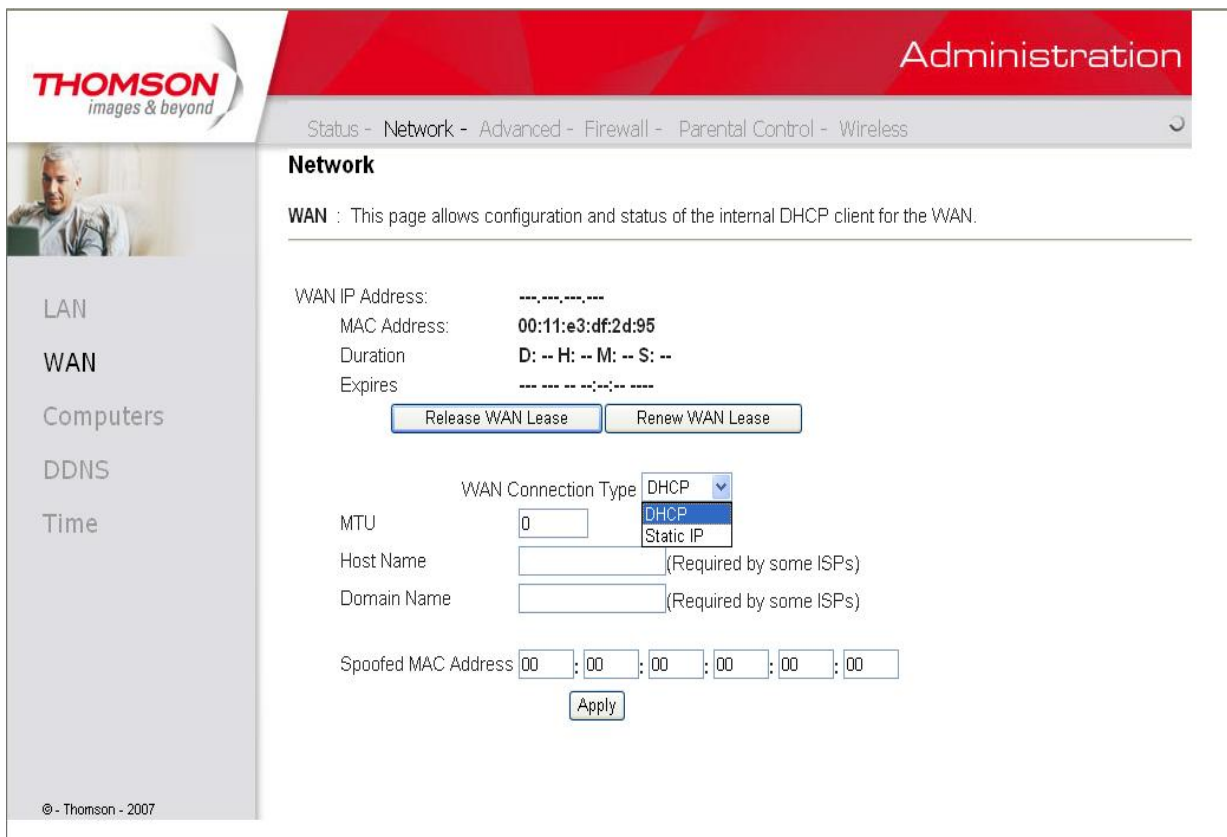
THOMSON
images & beyond

Administration

Status - Network - Advanced - Firewall - Parental Control - Wireless

Network

WAN : This page allows configuration and status of the internal DHCP client for the WAN.

LAN
WAN
Computers
DDNS
Time

WAN IP Address: ---.---.---.---
MAC Address: 00:11:e3:df:2d:95
Duration D: -- H: -- M: -- S: --
Expires --- --- -- --:--:-- ----

Release WAN Lease | Renew WAN Lease

WAN Connection Type DHCP
DHCP
Static IP

MTU 0
Host Name (Required by some ISPs)
Domain Name (Required by some ISPs)

Spoofed MAC Address 00 : 00 : 00 : 00 : 00 : 00

Apply

© - Thomson - 2007